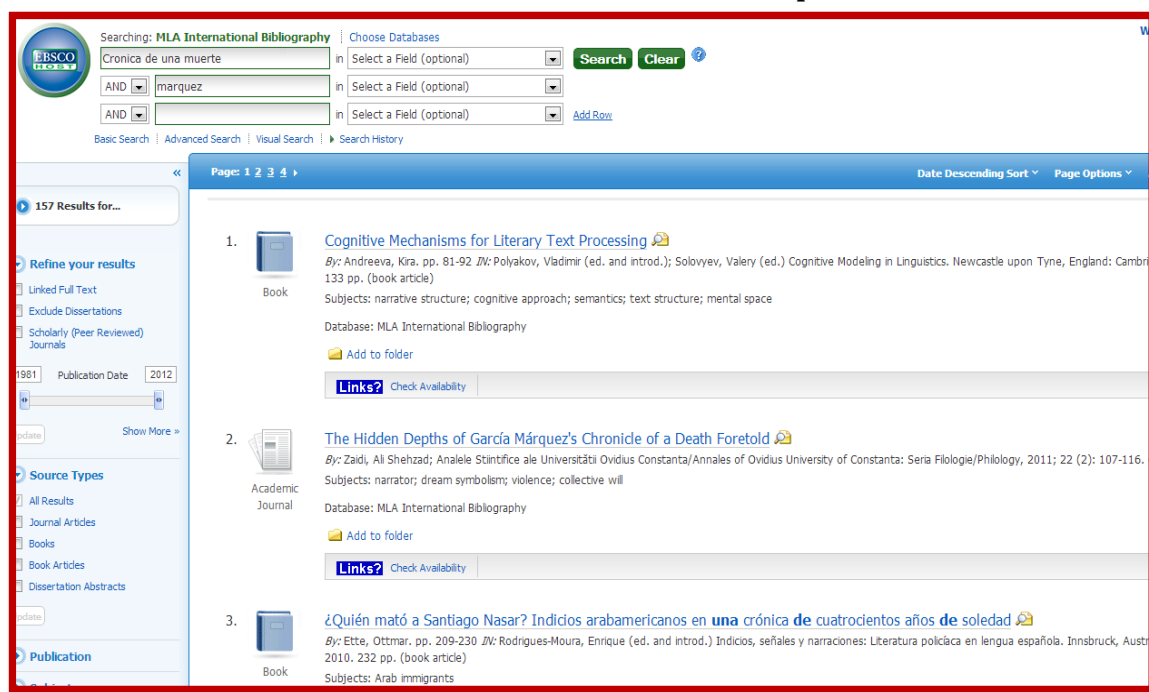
EBSCO HOST

Searching: MLA International Bibliography | Choose Databases

Cronica de una muerte in Select a Field (optional) Search Clear

AND marquez in Select a Field (optional)

AND in Select a Field (optional) Add Row

Basic Search | Advanced Search | Visual Search | Search History

W

«

157 Results for...

Refine your results

Linked Full Text

Exclude Dissertations

Scholarly (Peer Reviewed) Journals

1981 Publication Date 2012

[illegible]pdate

Show More »

Source Types

All Results

Journal Articles

Books

Book Articles

Dissertation Abstracts

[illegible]pdate

Publication

Page: 1 2 3 4

Date Descending Sort

Page Options

1. Cognitive Mechanisms for Literary Text Processing

Book

*By:* Andreeva, Kira. pp. 81-92 *IN:* Polyakov, Vladimir (ed. and introd.); Solovyev, Valery (ed.) Cognitive Modeling in Linguistics. Newcastle upon Tyne, England: Cambri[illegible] 133 pp. (book article)

Subjects: narrative structure; cognitive approach; semantics; text structure; mental space

Database: MLA International Bibliography

Add to folder

Links? Check Availability

2. The Hidden Depths of García Márquez's Chronicle of a Death Foretold

Academic Journal

*By:* Zaidi, Ali Shehzad; Analele Stiintifice ale Universitătii Ovidius Constanta/Annales of Ovidius University of Constanta: Seria Filologie/Philology, 2011; 22 (2): 107-116.

Subjects: narrator; dream symbolism; violence; collective will

Database: MLA International Bibliography

Add to folder

Links? Check Availability

3. ¿Quién mató a Santiago Nasar? Indicios arabamericanos en **una** crónica **de** cuatrocientos años **de** soledad

Book

*By:* Ette, Ottmar. pp. 209-230 *IN:* Rodrigues-Moura, Enrique (ed. and introd.) Indicios, señales y narraciones: Literatura policíaca en lengua española. Innsbruck, Austr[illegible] 2010. 232 pp. (book article)

Subjects: Arab immigrants